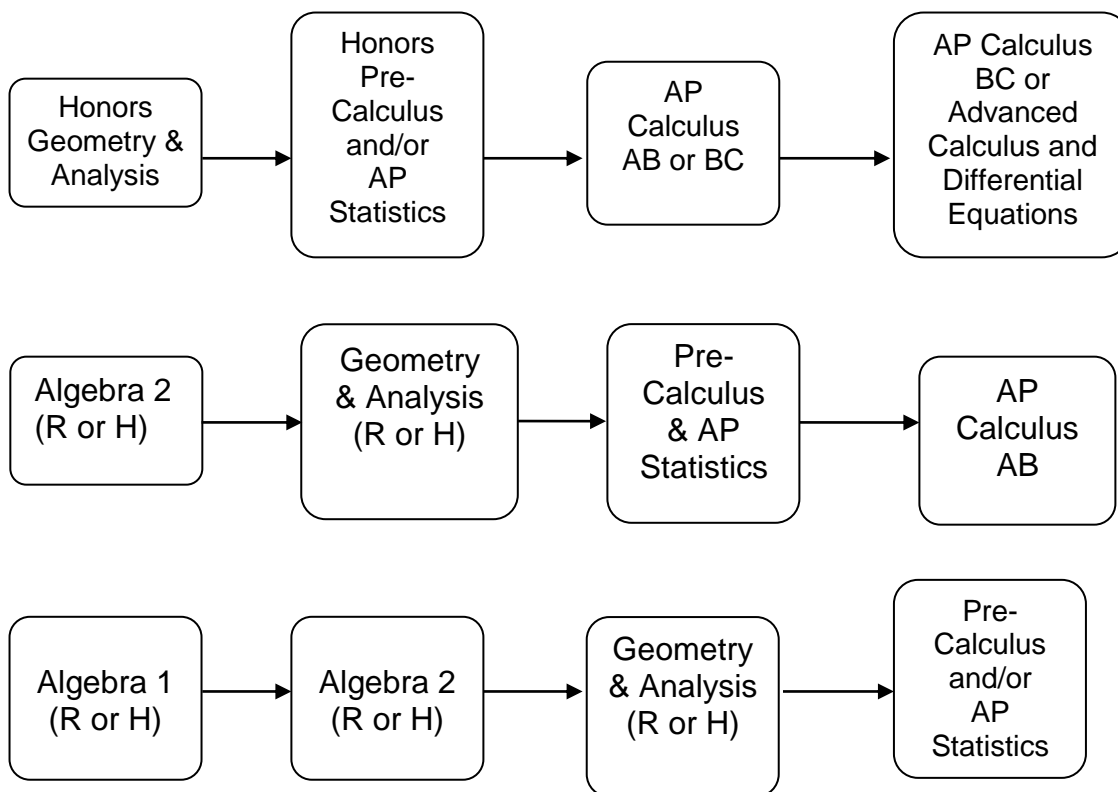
Honors Geometry & Analysis

Honors Pre-Calculus and/or AP Statistics

AP Calculus AB or BC

AP Calculus BC or Advanced Calculus and Differential Equations

Algebra 2 (R or H)

Geometry & Analysis (R or H)

Pre-Calculus & AP Statistics

AP Calculus AB

Algebra 1 (R or H)

Algebra 2 (R or H)

Geometry & Analysis (R or H)

Pre-Calculus and/or AP Statistics